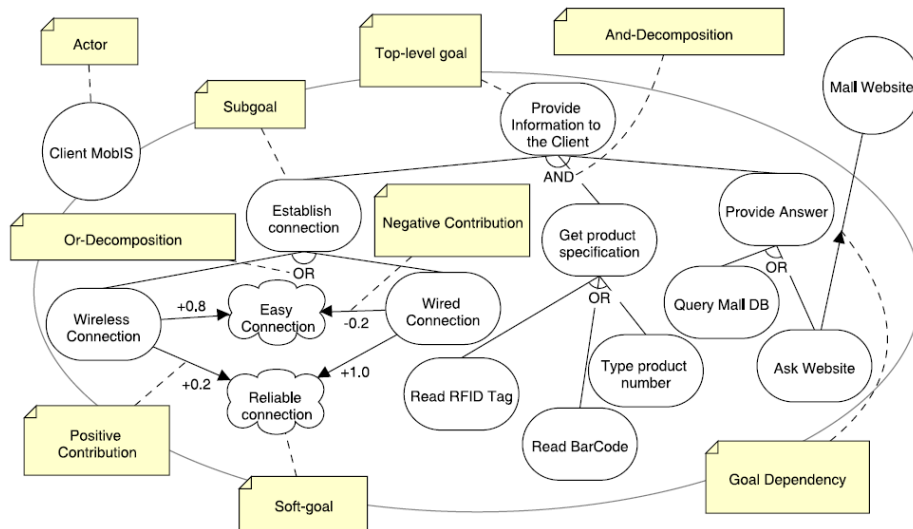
Actor

Top-level goal

And-Decomposition

Mall Website

Subgoal

Client MobIS

Provide Information to the Client

AND

Establish connection

Negative Contribution

Provide Answer

Or-Decomposition

Get product specification

OR

OR

OR

Wireless Connection

+0.8

Easy Connection

-0.2

Wired Connection

Query Mall DB

+0.2

Reliable connection

+1.0

Type product number

Ask Website

Read RFID Tag

Positive Contribution

Read BarCode

Goal Dependency

Soft-goal